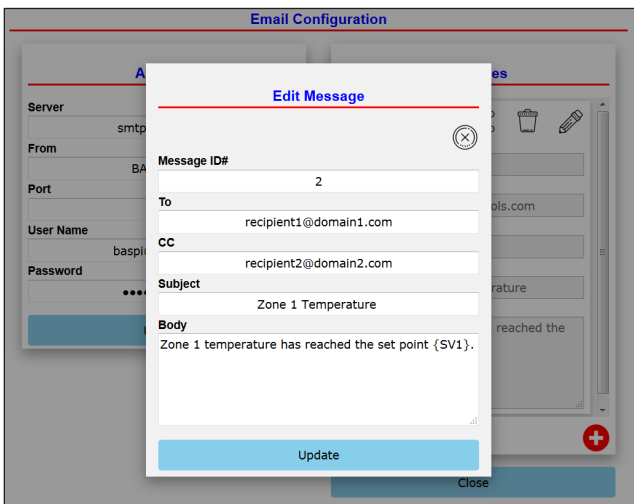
Email Configuration

A

Server

smtp

From

BA

Port

User Name

baspi

Password

●●●

es

ols.com

rature

reached the

Close

Edit Message

Message ID#

2

To

recipient1@domain1.com

CC

recipient2@domain2.com

Subject

Zone 1 Temperature

Body

Zone 1 temperature has reached the set point {SV1}.

Update